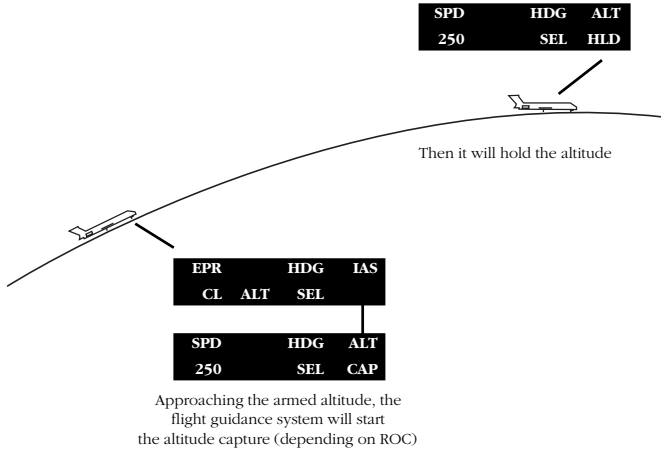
| SPD | HDG | ALT |
|---|---|---|
| 250 | SEL | HLD |

Then it will hold the altitude

| EPR | | HDG | IAS |
|---|---|---|---|
| CL | ALT | SEL | |

| SPD | HDG | ALT |
|---|---|---|
| 250 | SEL | CAP |

Approaching the armed altitude, the flight guidance system will start the altitude capture (depending on ROC)